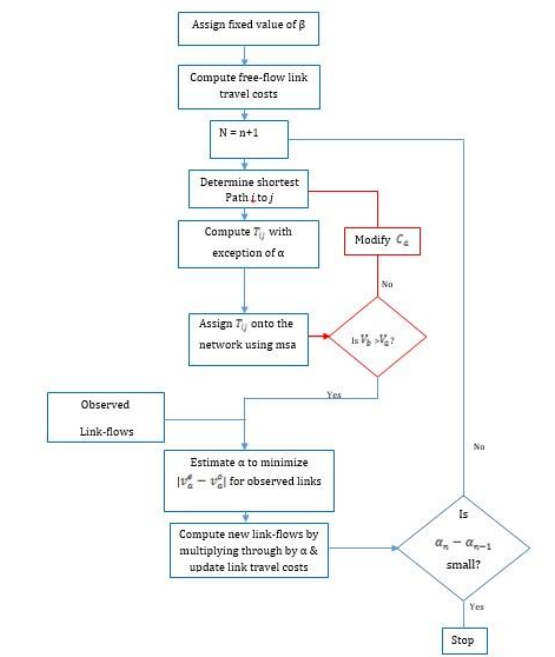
Assign fixed value of β

Compute free-flow link travel costs

N = n+1

Determine shortest Path $i$ to $j$

Modify $C_a$

Compute $T_{ij}$ with exception of α

No

Assign $T_{ij}$ onto the network using msa

Is $V_b > V_a$?

Yes

Observed

Link-flows

No

Estimate α to minimize $|v_a^e - v_a^o|$ for observed links

Is

Compute new link-flows by multiplying through by α & update link travel costs

$\alpha_n - \alpha_{n-1}$

small?

Yes

Stop